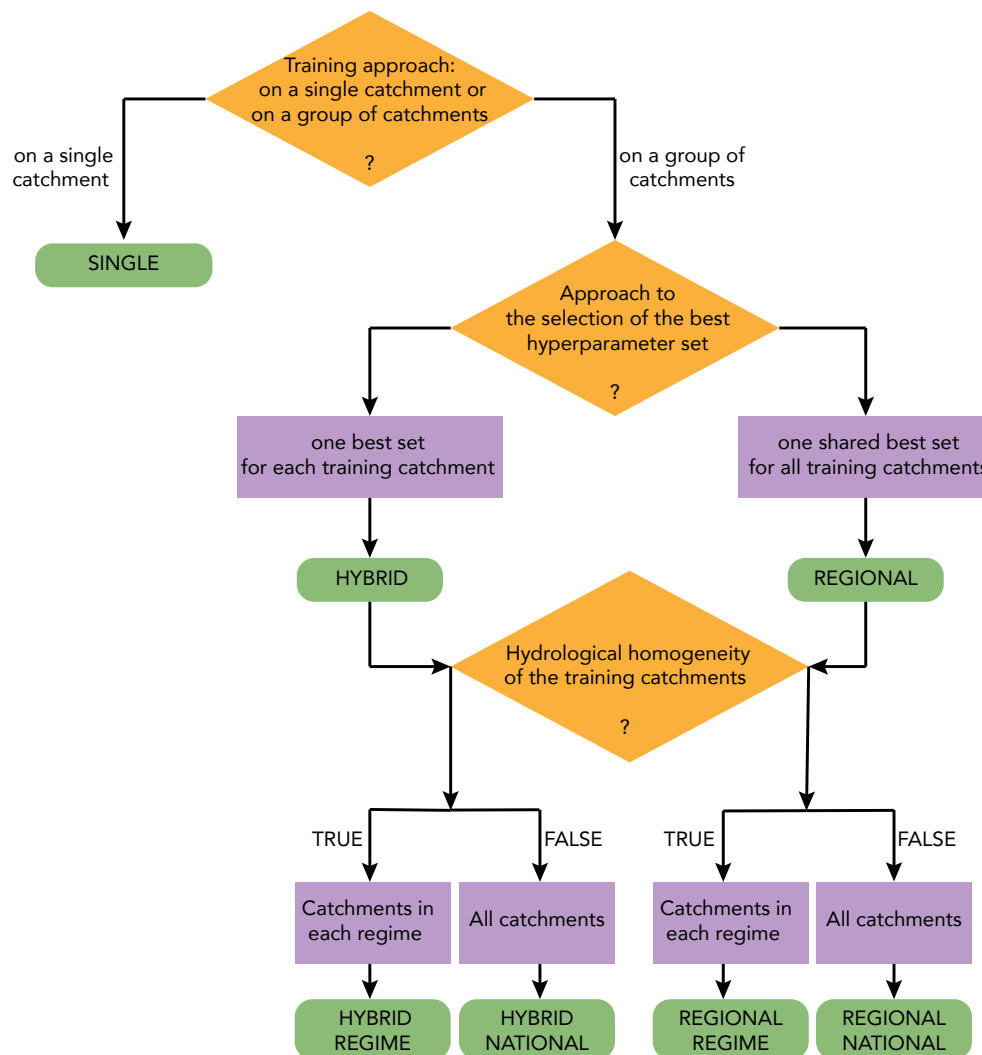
Training approach: on a single catchment or on a group of catchments

?

on a single catchment

on a group of catchments

SINGLE

Approach to the selection of the best hyperparameter set

?

one best set for each training catchment

one shared best set for all training catchments

HYBRID

REGIONAL

Hydrological homogeneity of the training catchments

?

TRUE

FALSE

TRUE

FALSE

Catchments in each regime

All catchments

Catchments in each regime

All catchments

HYBRID REGIME

HYBRID NATIONAL

REGIONAL REGIME

REGIONAL NATIONAL